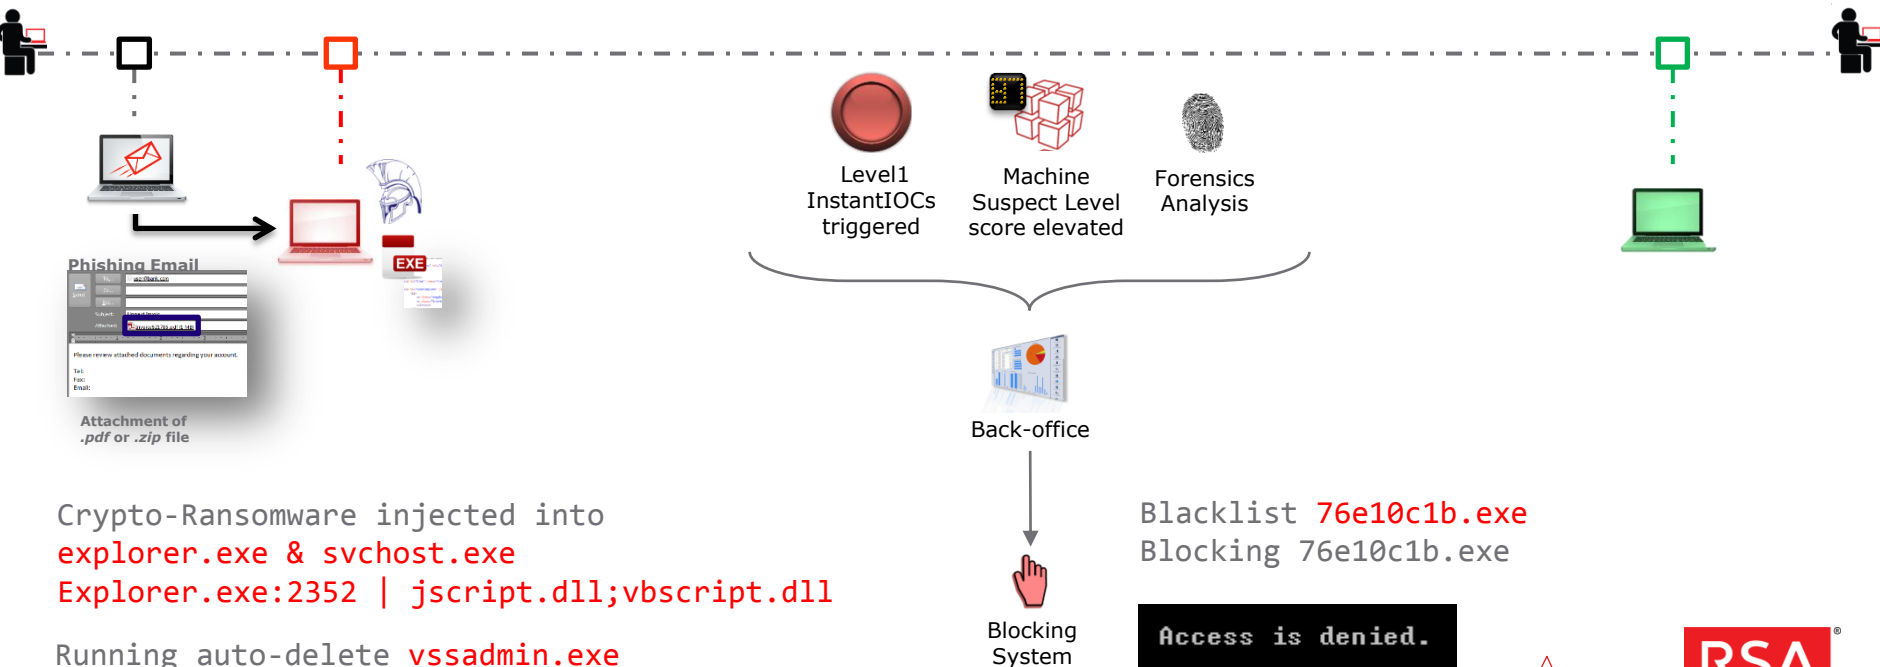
Phishing Email

Please review attached documents regarding your account.

Tel:
Fax:
Email:

Attachment of .pdf or .zip file

EXE

Level1 InstantIOCs triggered

Machine Suspect Level score elevated

Forensics Analysis

Back-office

Blocking System

Crypto-Ransomware injected into
explorer.exe & svchost.exe
Explorer.exe:2352 | jscript.dll;vbscript.dll

Running auto-delete vssadmin.exe

Blacklist 76e10c1b.exe
Blocking 76e10c1b.exe

Access is denied.

RSA